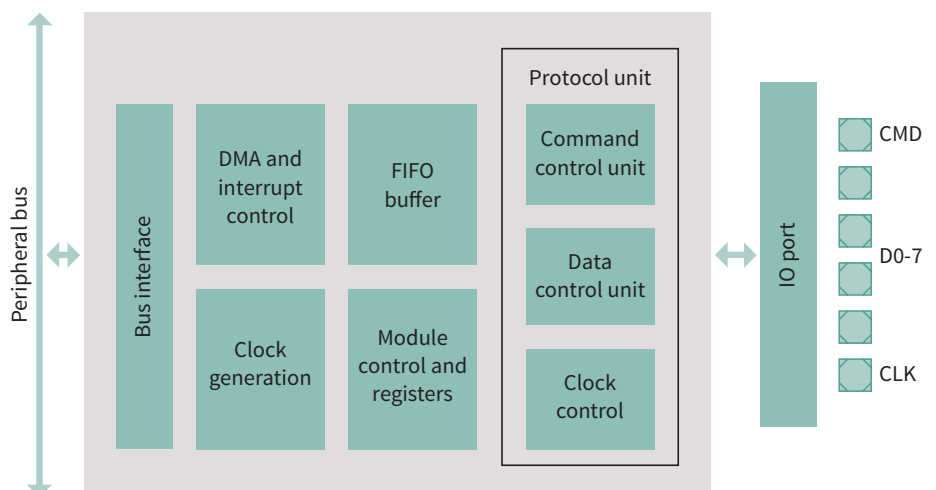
Peripheral bus

Bus interface

DMA and interrupt control

FIFO buffer

Clock generation

Module control and registers

Protocol unit

Command control unit

Data control unit

Clock control

IO port

CMD

D0-7

CLK